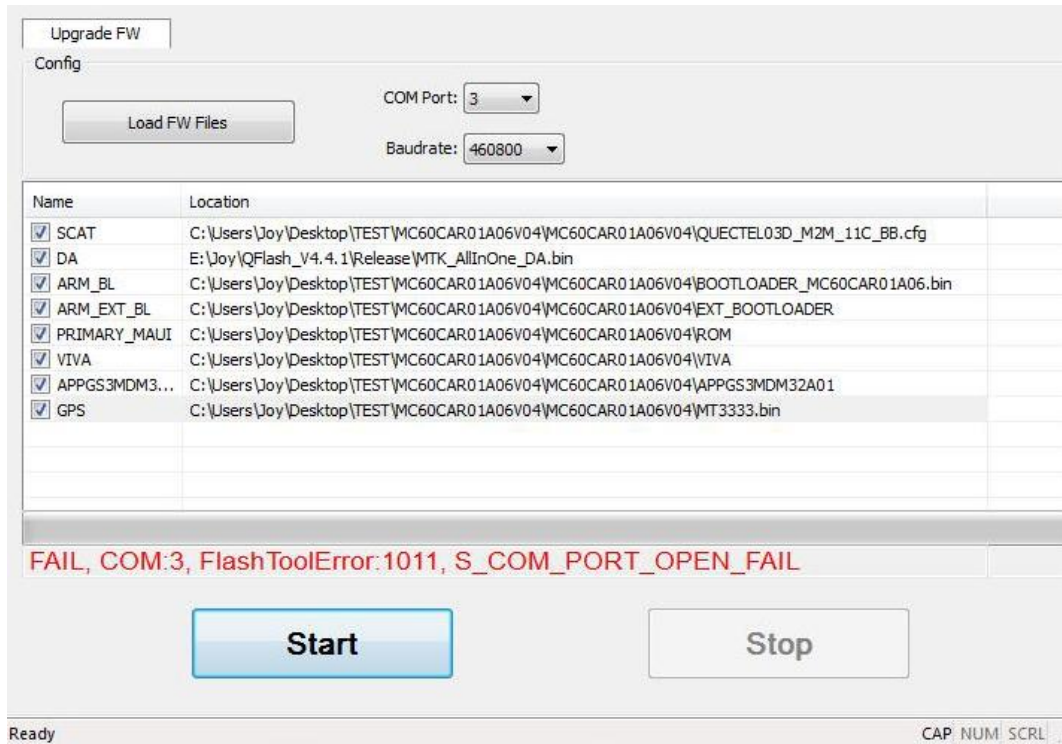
Upgrade FW

Config

Load FW Files

COM Port: 3

Baudrate: 460800

| Name | Location |
|---|---|
| SCAT | C:\Users\Joy\Desktop\TEST\MC60CAR01A06V04\MC60CAR01A06V04\QUECTEL03D_M2M_11C_BB.cfg |
| DA | E:\Joy\QFlash_V4.4.1\Release\MTK_AllInOne_DA.bin |
| ARM_BL | C:\Users\Joy\Desktop\TEST\MC60CAR01A06V04\MC60CAR01A06V04\BOOTLOADER_MC60CAR01A06.bin |
| ARM_EXT_BL | C:\Users\Joy\Desktop\TEST\MC60CAR01A06V04\MC60CAR01A06V04\EXT_BOOTLOADER |
| PRIMARY_MAUI | C:\Users\Joy\Desktop\TEST\MC60CAR01A06V04\MC60CAR01A06V04\ROM |
| VIVA | C:\Users\Joy\Desktop\TEST\MC60CAR01A06V04\MC60CAR01A06V04\VIVA |
| APPGS3MDM3... | C:\Users\Joy\Desktop\TEST\MC60CAR01A06V04\MC60CAR01A06V04\APPGS3MDM32A01 |
| GPS | C:\Users\Joy\Desktop\TEST\MC60CAR01A06V04\MC60CAR01A06V04\MT3333.bin |

FAIL, COM:3, FlashToolError:1011, S_COM_PORT_OPEN_FAIL

Start

Stop

Ready

CAP NUM SCRL